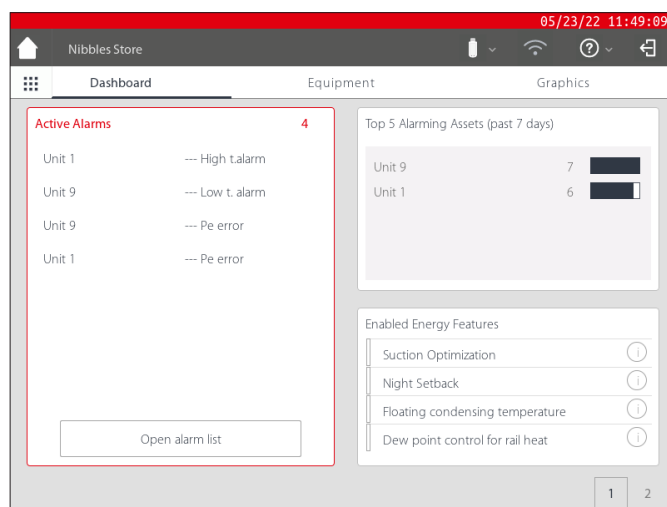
05/23/22 11:49:09

Nibbles Store

Dashboard

Equipment

Graphics

Active Alarms 4

Unit 1 --- High t.alarm

Unit 9 --- Low t. alarm

Unit 9 --- Pe error

Unit 1 --- Pe error

Open alarm list

Top 5 Alarming Assets (past 7 days)

Unit 9 7

Unit 1 6

Enabled Energy Features

Suction Optimization

Night Setback

Floating condensing temperature

Dew point control for rail heat

1 2